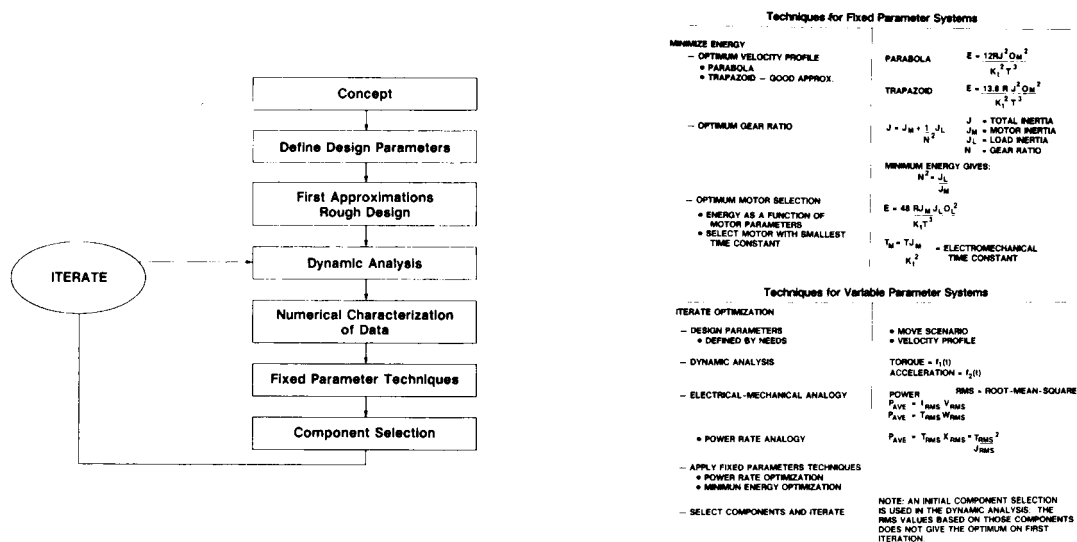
Concept

Define Design Parameters

First Approximations
Rough Design

ITERATE

Dynamic Analysis

Numerical Characterization of Data

Fixed Parameter Techniques

Component Selection

Techniques for Fixed Parameter Systems

MINIMIZE ENERGY

— OPTIMUM VELOCITY PROFILE
• PARABOLA
• TRAPAZOID — GOOD APPROX.

PARABOLA $E = \frac{12RJ^2\Theta_M^2}{K_t^2T^3}$

TRAPAZOID $E = \frac{13.8\,RJ^2\Theta_M^2}{K_t^2T^3}$

— OPTIMUM GEAR RATIO

$J = J_M + \frac{1}{N^2}J_L$

J = TOTAL INERTIA
$J_M$ = MOTOR INERTIA
$J_L$ = LOAD INERTIA
N = GEAR RATIO

MINIMUM ENERGY GIVES:
$N^2 = \frac{J_L}{J_M}$

— OPTIMUM MOTOR SELECTION
• ENERGY AS A FUNCTION OF MOTOR PARAMETERS
• SELECT MOTOR WITH SMALLEST TIME CONSTANT

$E = \frac{48\,RJ_MJ_L\Theta_L^2}{K_tT^3}$

$T_M = \frac{TJ_M}{K_t^2}$ = ELECTROMECHANICAL TIME CONSTANT

Techniques for Variable Parameter Systems

ITERATE OPTIMIZATION

— DESIGN PARAMETERS
• DEFINED BY NEEDS

• MOVE SCENARIO
• VELOCITY PROFILE

— DYNAMIC ANALYSIS

TORQUE = $f_1(t)$
ACCELERATION = $f_2(t)$

— ELECTRICAL-MECHANICAL ANALOGY

POWER RMS = ROOT-MEAN-SQUARE
$P_{AVE} = I_{RMS}V_{RMS}$
$P_{AVE} = T_{RMS}W_{RMS}$

• POWER RATE ANALOGY

$P_{AVE} = T_{RMS}K_{RMS} = \frac{T_{RMS}^2}{J_{RMS}}$

— APPLY FIXED PARAMETERS TECHNIQUES
• POWER RATE OPTIMIZATION
• MINIMUN ENERGY OPTIMIZATION

— SELECT COMPONENTS AND ITERATE

NOTE: AN INITIAL COMPONENT SELECTION IS USED IN THE DYNAMIC ANALYSIS. THE RMS VALUES BASED ON THOSE COMPONENTS DOES NOT GIVE THE OPTIMUM ON FIRST ITERATION.